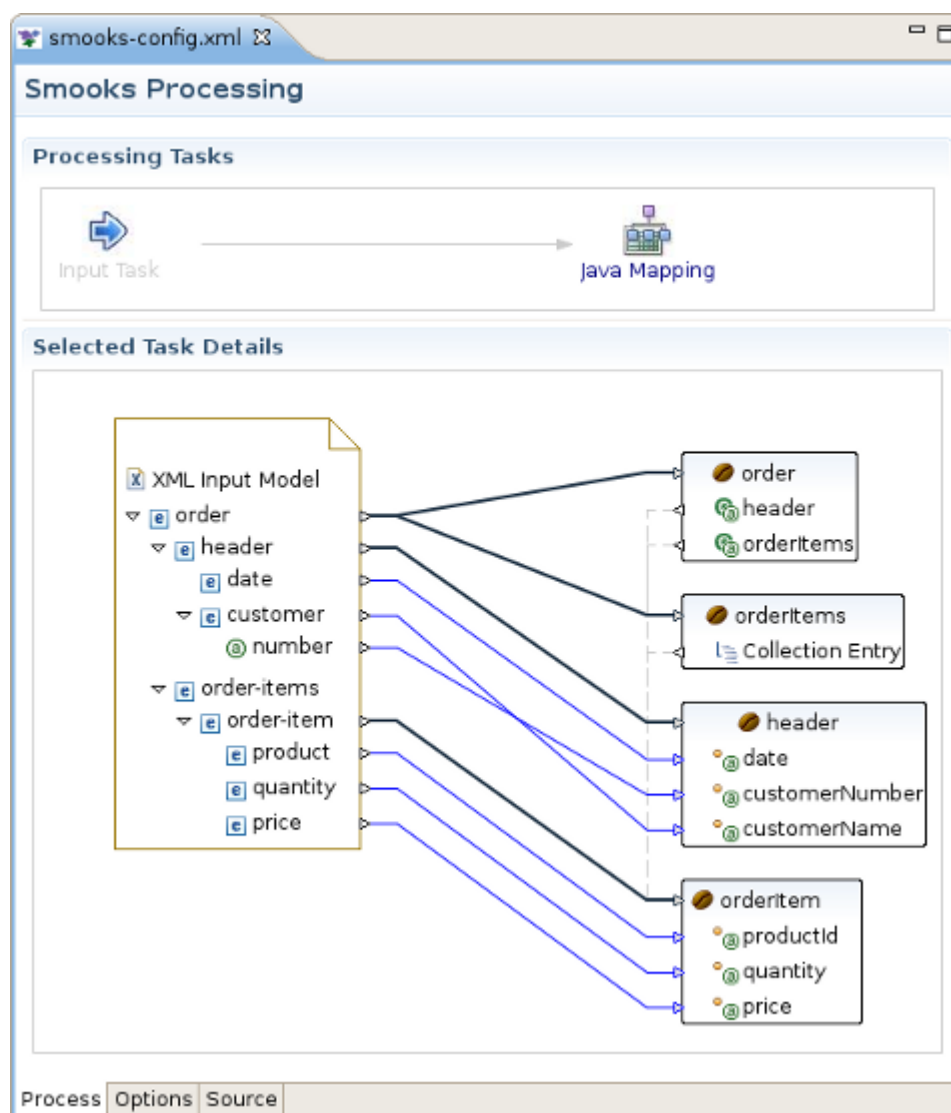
smooks-config.xml

Smooks Processing

Processing Tasks

Input Task

Java Mapping

Selected Task Details

XML Input Model
order
header
date
customer
number
order-items
order-item
product
quantity
price

order
header
orderItems

orderItems
Collection Entry

header
date
customerNumber
customerName

orderItem
productId
quantity
price

Process | Options | Source